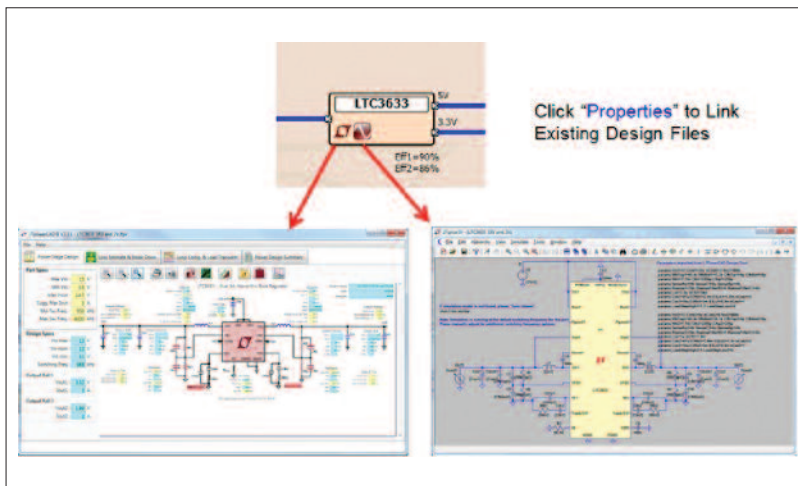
LTC3633

5V

3.3V

Eff1=90%
Eff2=86%

Click "Properties" to Link Existing Design Files

Power Stage Design

Loop Stability & Load Transient

Phase Design Summary

Part Specs

Design Specs

Output Rail 1

Output Rail 2

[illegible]